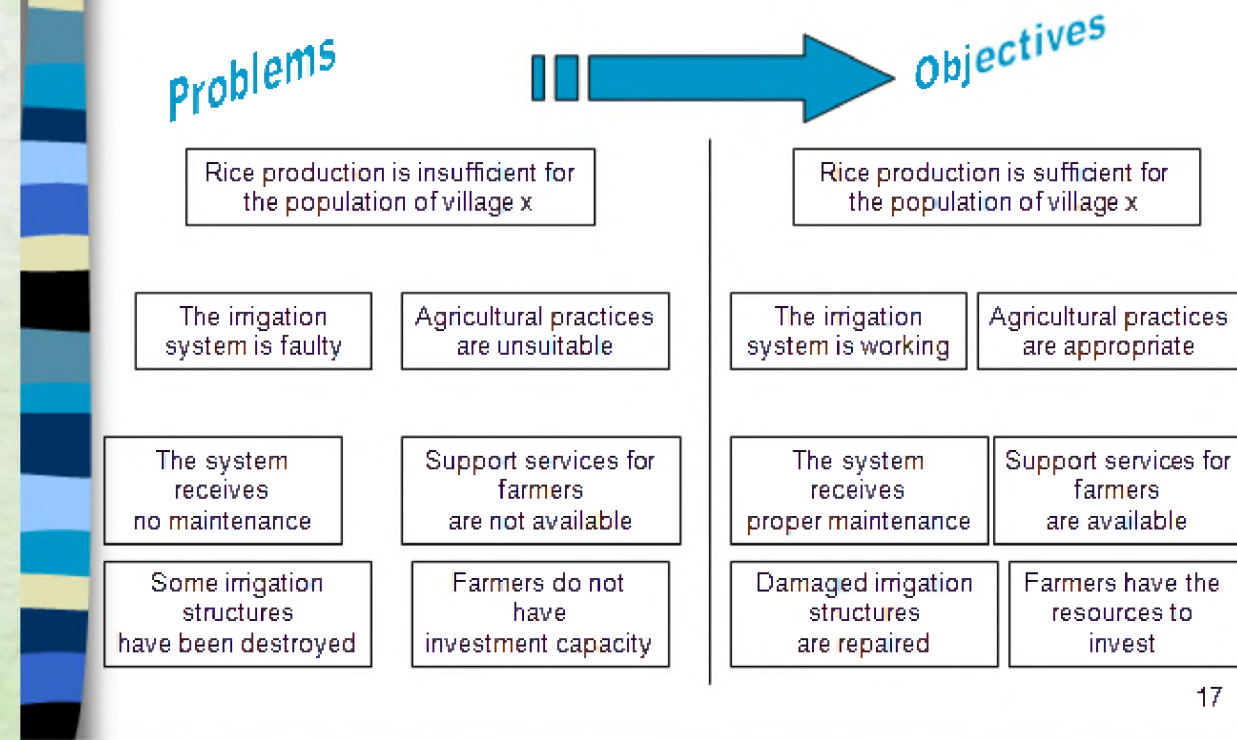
Problems

Objectives

Rice production is insufficient for the population of village x

The irrigation system is faulty

Agricultural practices are unsuitable

The system receives no maintenance

Support services for farmers are not available

Some irrigation structures have been destroyed

Farmers do not have investment capacity

Rice production is sufficient for the population of village x

The irrigation system is working

Agricultural practices are appropriate

The system receives proper maintenance

Support services for farmers are available

Damaged irrigation structures are repaired

Farmers have the resources to invest

17